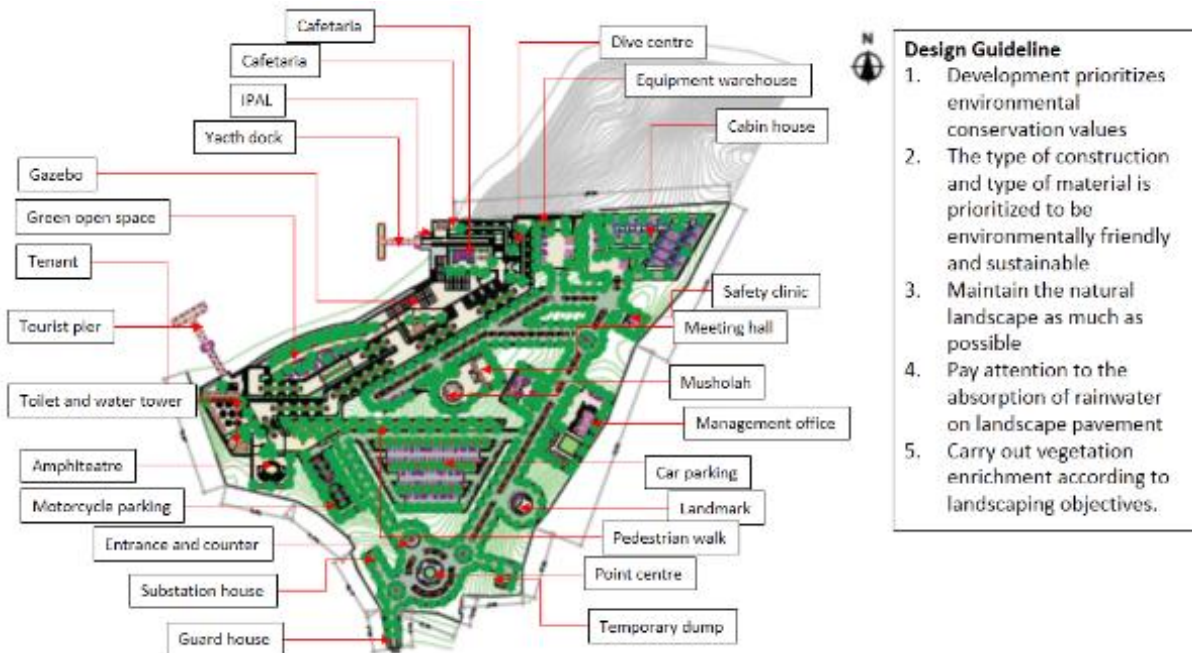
Cafetaria
Cafetaria
IPAL
Yacth dock
Gazebo
Green open space
Tenant
Tourist pier
Toilet and water tower
Amphiteatre
Motorcycle parking
Entrance and counter
Substation house
Guard house
Dive centre
Equipment warehouse
Cabin house
Safety clinic
Meeting hall
Musholah
Management office
Car parking
Landmark
Pedestrian walk
Point centre
Temporary dump

N

Design Guideline
1. Development prioritizes environmental conservation values
2. The type of construction and type of material is prioritized to be environmentally friendly and sustainable
3. Maintain the natural landscape as much as possible
4. Pay attention to the absorption of rainwater on landscape pavement
5. Carry out vegetation enrichment according to landscaping objectives.